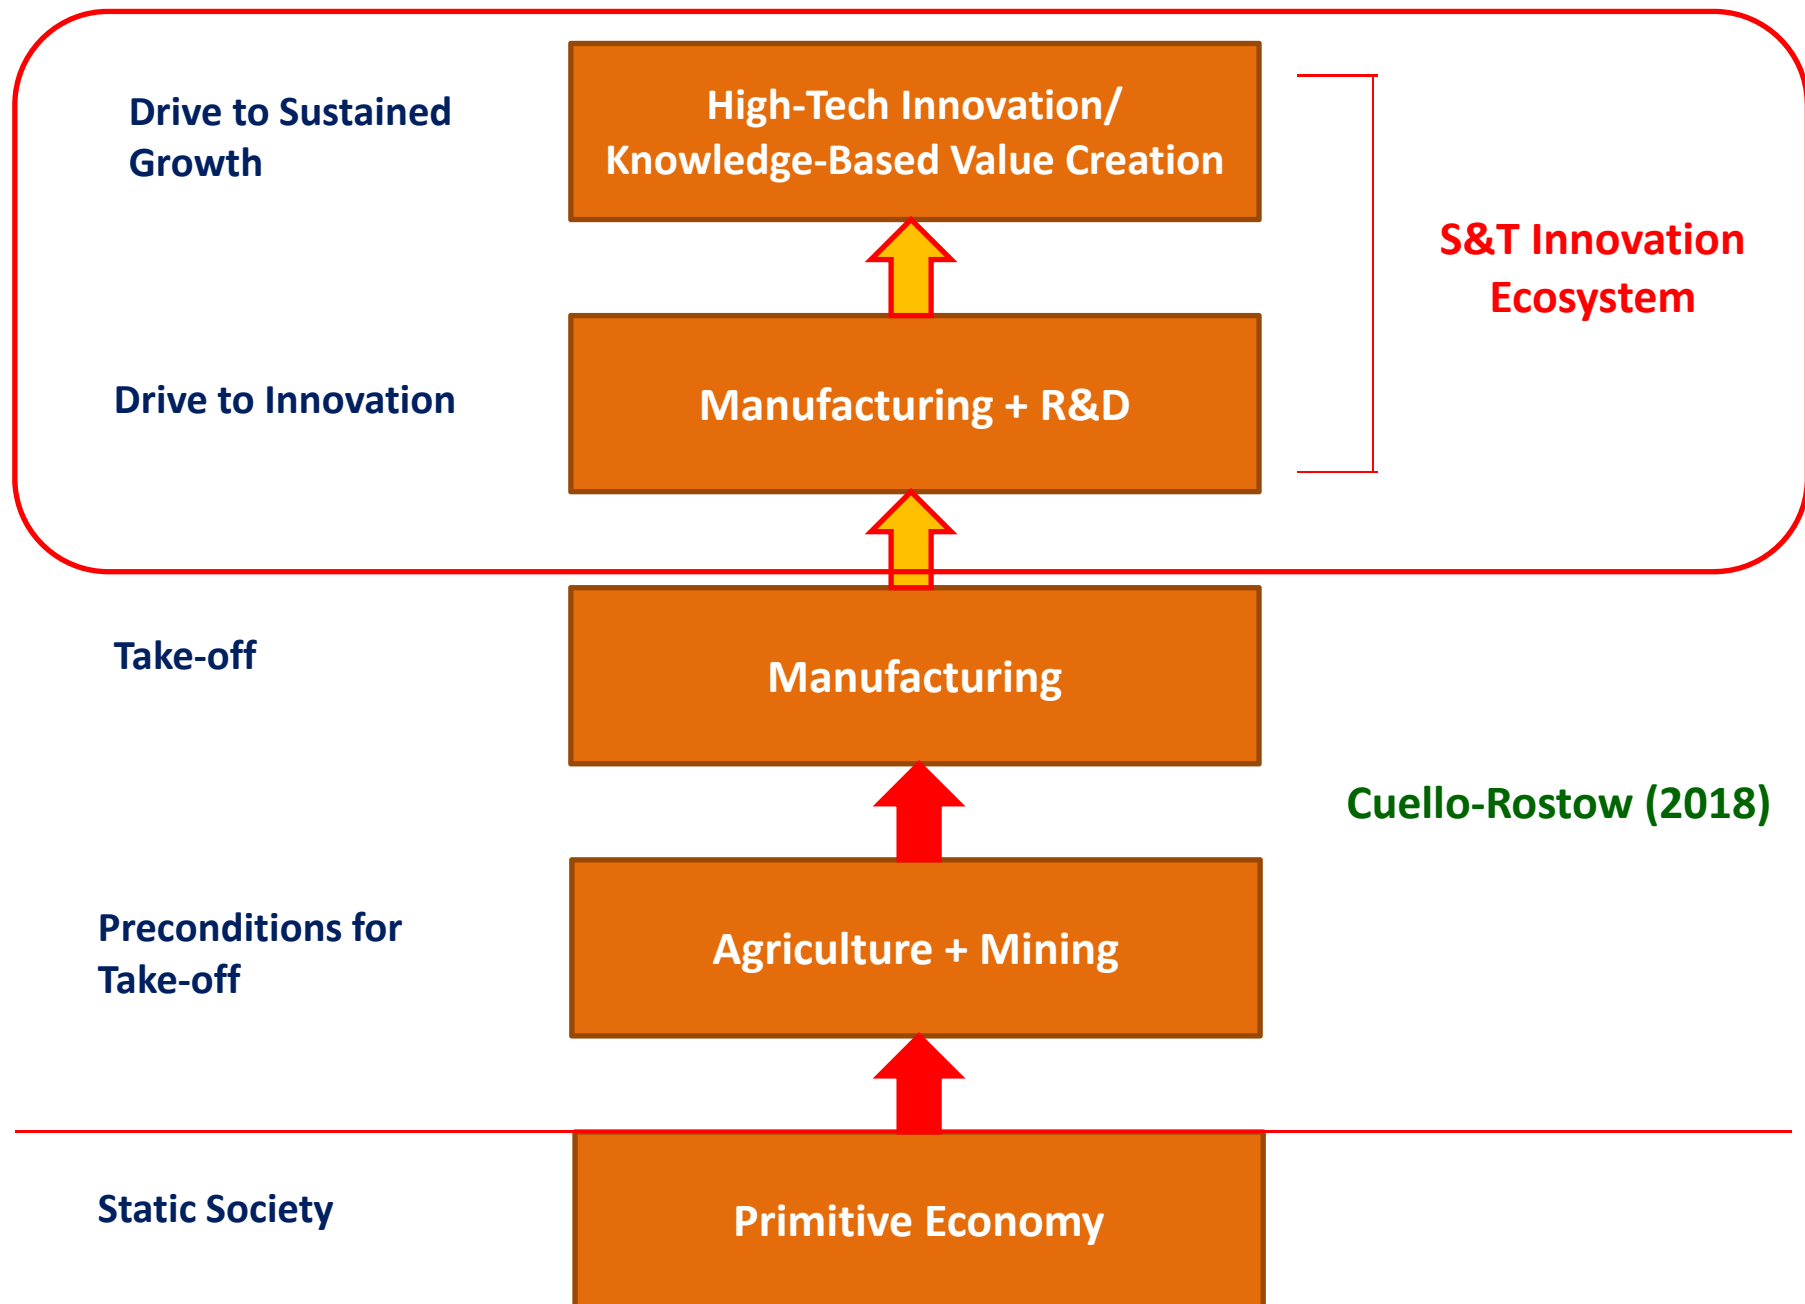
Drive to Sustained Growth

High-Tech Innovation/ Knowledge-Based Value Creation

S&T Innovation Ecosystem

Drive to Innovation

Manufacturing + R&D

Take-off

Manufacturing

Cuello-Rostow (2018)

Preconditions for Take-off

Agriculture + Mining

Static Society

Primitive Economy